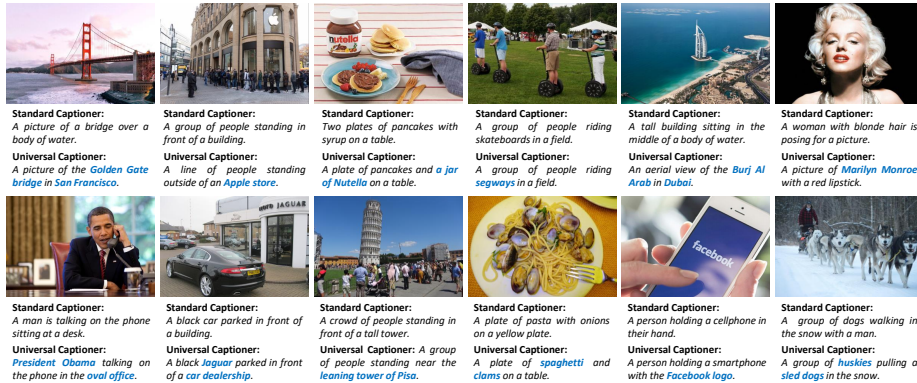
Standard Captioner:
A picture of a bridge over a body of water.
Universal Captioner:
A picture of the Golden Gate bridge in San Francisco.

Standard Captioner:
A group of people standing in front of a building.
Universal Captioner:
A line of people standing outside of an Apple store.

nutella

Standard Captioner:
Two plates of pancakes with syrup on a table.
Universal Captioner:
A plate of pancakes and a jar of Nutella on a table.

Standard Captioner:
A group of people riding skateboards in a field.
Universal Captioner:
A group of people riding segways in a field.

Standard Captioner:
A tall building sitting in the middle of a body of water.
Universal Captioner:
An aerial view of the Burj Al Arab in Dubai.

Standard Captioner:
A woman with blonde hair is posing for a picture.
Universal Captioner:
A picture of Marilyn Monroe with a red lipstick.

Standard Captioner:
A man is talking on the phone sitting at a desk.
Universal Captioner:
President Obama talking on the phone in the oval office.

JAGUAR

Standard Captioner:
A black car parked in front of a building.
Universal Captioner:
A black Jaguar parked in front of a car dealership.

Standard Captioner:
A crowd of people standing in front of a tall tower.
Universal Captioner: A group of people standing near the leaning tower of Pisa.

Standard Captioner:
A plate of pasta with onions on a yellow plate.
Universal Captioner:
A plate of spaghetti and clams on a table.

facebook

Standard Captioner:
A person holding a cellphone in their hand.
Universal Captioner:
A person holding a smartphone with the Facebook logo.

Standard Captioner:
A group of dogs walking in the snow with a man.
Universal Captioner:
A group of huskies pulling a sled dogs in the snow.